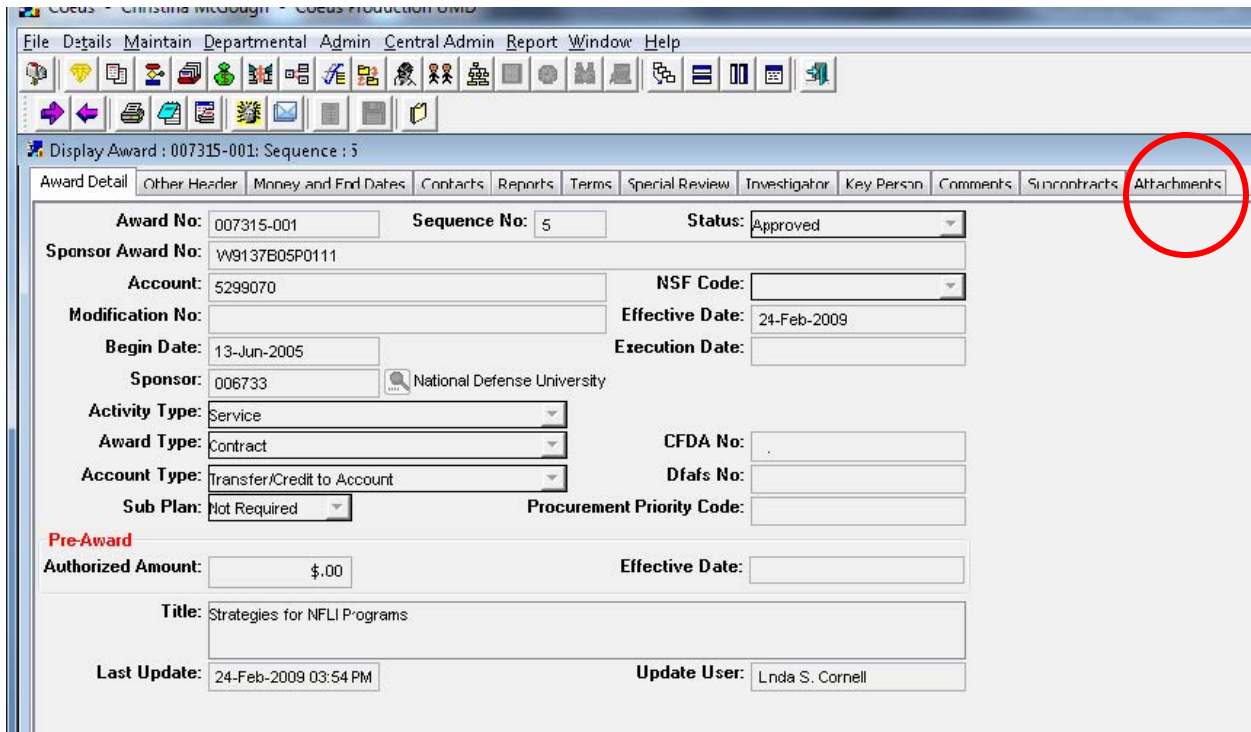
Coeus - Christina McGough - Coeus Production UMD

File Details Maintain Departmental Admin Central Admin Report Window Help

Display Award : 007315-001: Sequence : 5

Award Detail | Other Header | Money and End Dates | Contacts | Reports | Terms | Special Review | Investigator | Key Person | Comments | Subcontracts | Attachments

Award No: 007315-001
Sequence No: 5
Status: Approved
Sponsor Award No: W9137B05P0111
Account: 5299070
NSF Code:
Modification No:
Effective Date: 24-Feb-2009
Begin Date: 13-Jun-2005
Execution Date:
Sponsor: 006733 National Defense University
Activity Type: Service
Award Type: Contract
CFDA No: .
Account Type: Transfer/Credit to Account
Dfafs No:
Sub Plan: Not Required
Procurement Priority Code:

Pre-Award
Authorized Amount: $.00
Effective Date:

Title: Strategies for NFLI Programs

Last Update: 24-Feb-2009 03:54 PM
Update User: Lnda S. Cornell